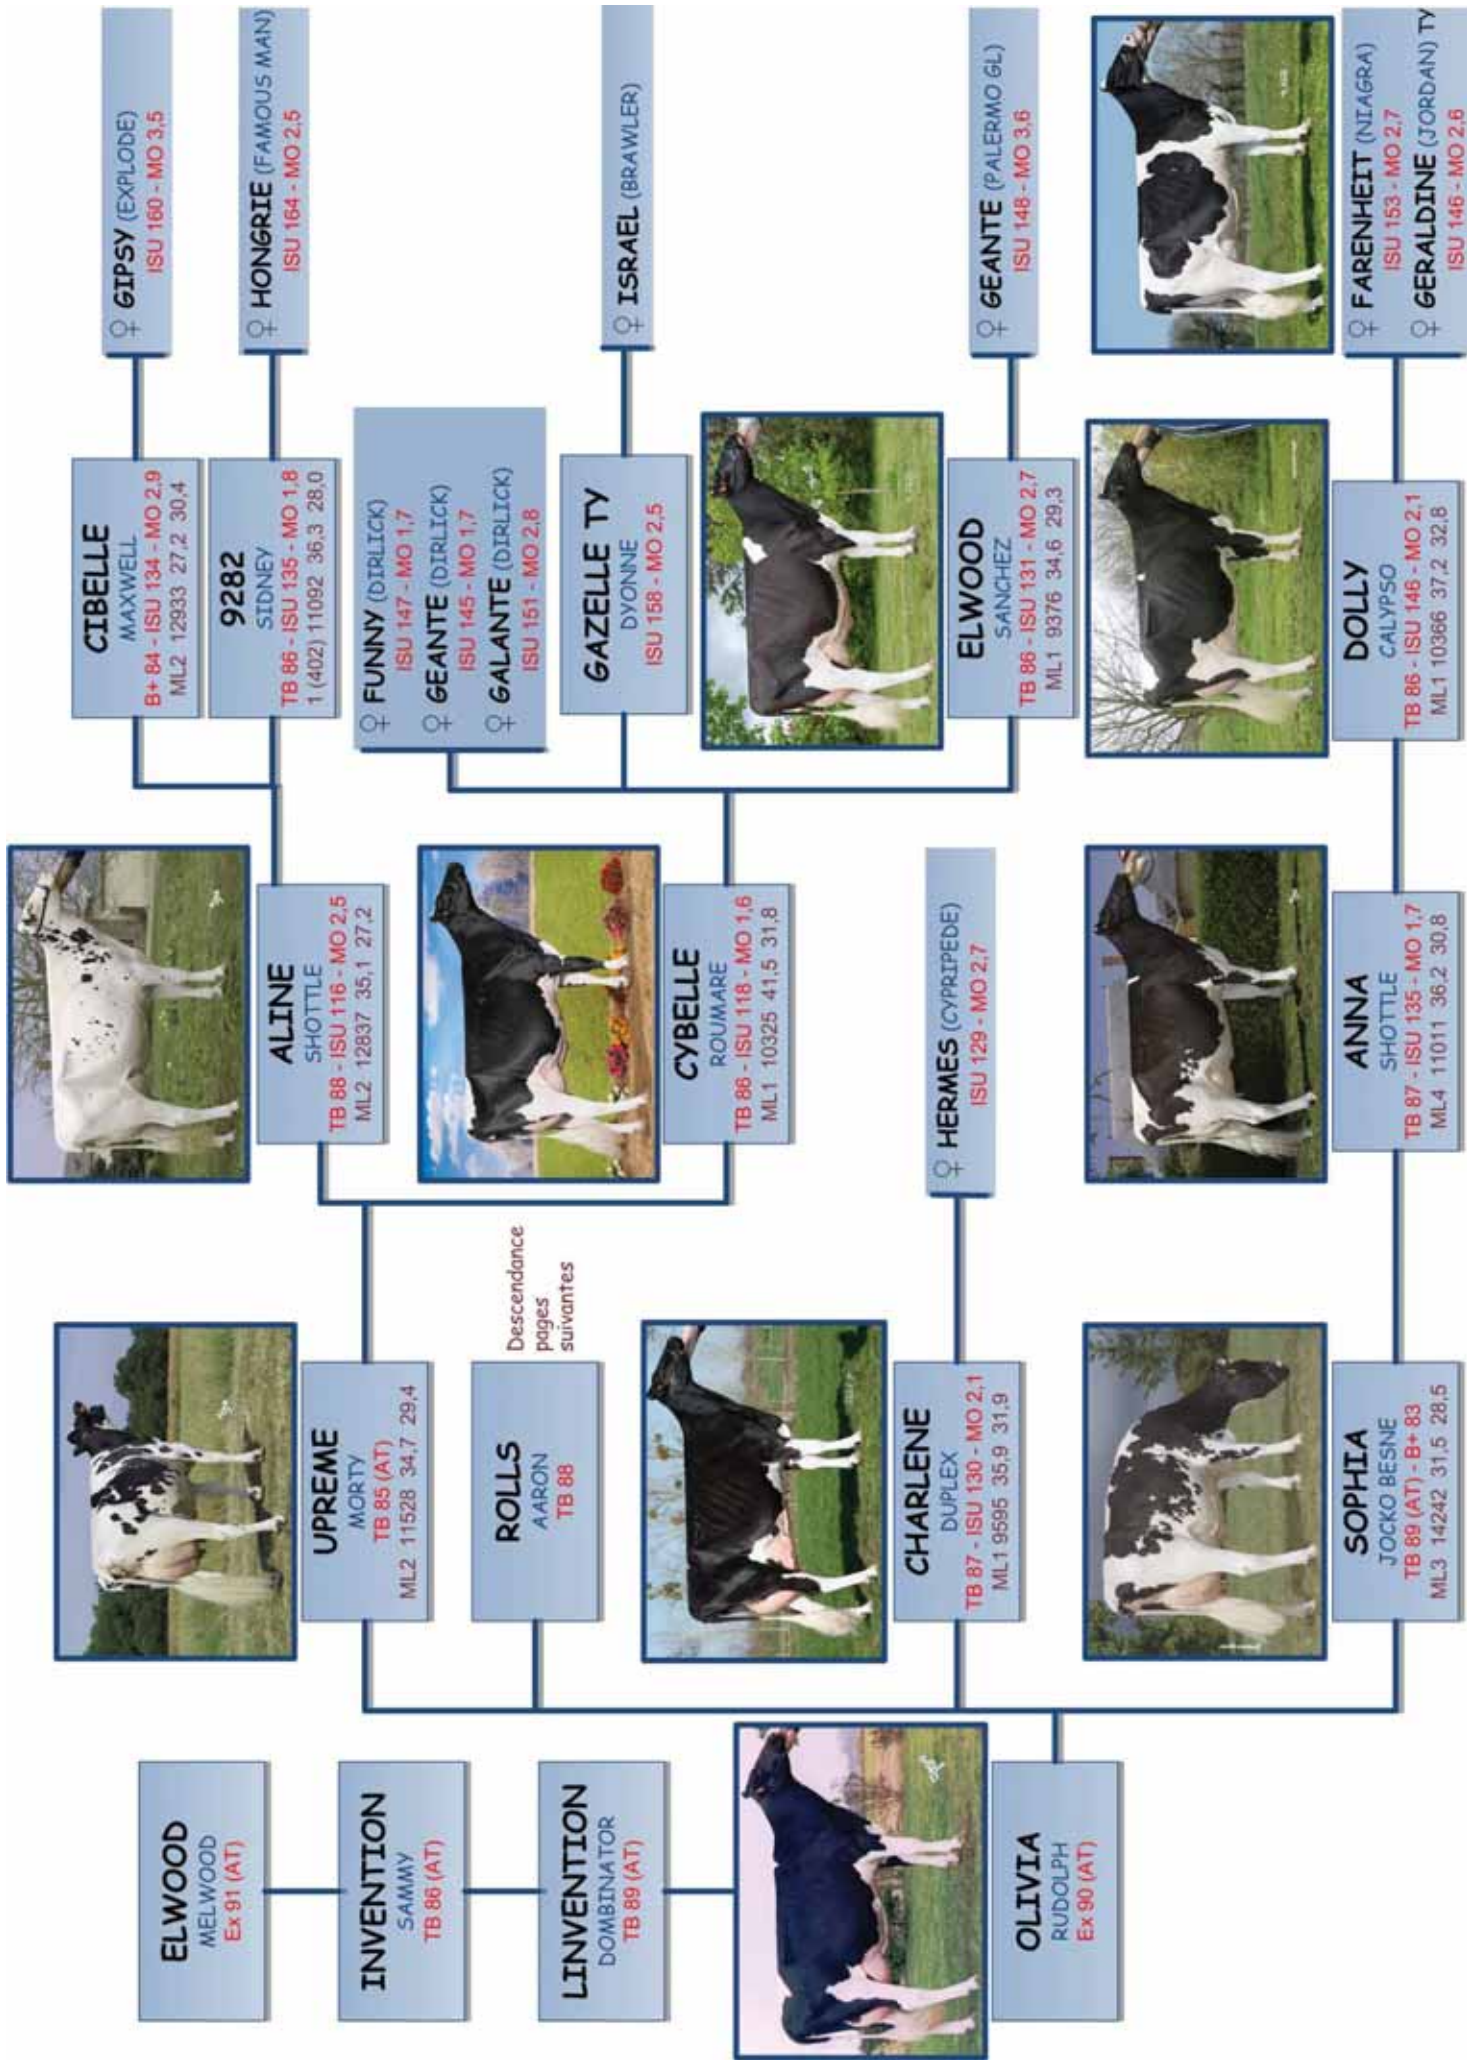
ELWOOD
MELWOOD
Ex 91 (AT)

INVENTION
SAMMY
TB 86 (AT)

LINVENTION
DOMBINATOR
TB 89 (AT)

OLIVIA
RUDOLPH
Ex 90 (AT)

UPREME
MORTY
TB 85 (AT)
ML2 11528 34,7 29,4

ROLLS
AARON
TB 88

Descendance pages suivantes

CHARLENE
DUPLEX
TB 87 - ISU 130 - MO 2,1
ML1 9595 35,9 31,9

SOPHIA
JOCKO BESNE
TB 89 (AT) - B+ 83
ML3 14242 31,5 28,5

ALINE
SHOTTLE
TB 88 - ISU 116 - MO 2,5
ML2 12837 35,1 27,2

CYBELLE
ROUMARE
TB 86 - ISU 118 - MO 1,6
ML1 10325 41,5 31,8

♀ HERMES (CYPRIPEDE)
ISU 129 - MO 2,7

ANNA
SHOTTLE
TB 87 - ISU 135 - MO 1,7
ML4 11011 36,2 30,8

CIBELLE
MAXWELL
B+ 84 - ISU 134 - MO 2,9
ML2 12933 27,2 30,4

9282
SIDNEY
TB 86 - ISU 135 - MO 1,8
1 (402) 11092 36,3 28,0

♀ FUNNY (DIRLICK)
ISU 147 - MO 1,7
♀ GEANTE (DIRLICK)
ISU 145 - MO 1,7
♀ GALANTE (DIRLICK)
ISU 151 - MO 2,8

GAZELLE TY
DYONNE
ISU 158 - MO 2,5

ELWOOD
SANCHEZ
TB 86 - ISU 131 - MO 2,7
ML1 9376 34,6 29,3

DOLLY
CALYPSO
TB 86 - ISU 146 - MO 2,1
ML1 10366 37,2 32,8

♀ GIPSY (EXPLODE)
ISU 160 - MO 3,5

♀ HONGRIE (FAMOUS MAN)
ISU 164 - MO 2,5

♀ ISRAEL (BRAWLER)

♀ GEANTE (PALERMO GL)
ISU 148 - MO 3,6

♀ FARENHEIT (NIAGRA)
ISU 153 - MO 2,7
♀ GERALDINE (JORDAN) TY
ISU 146 - MO 2,6